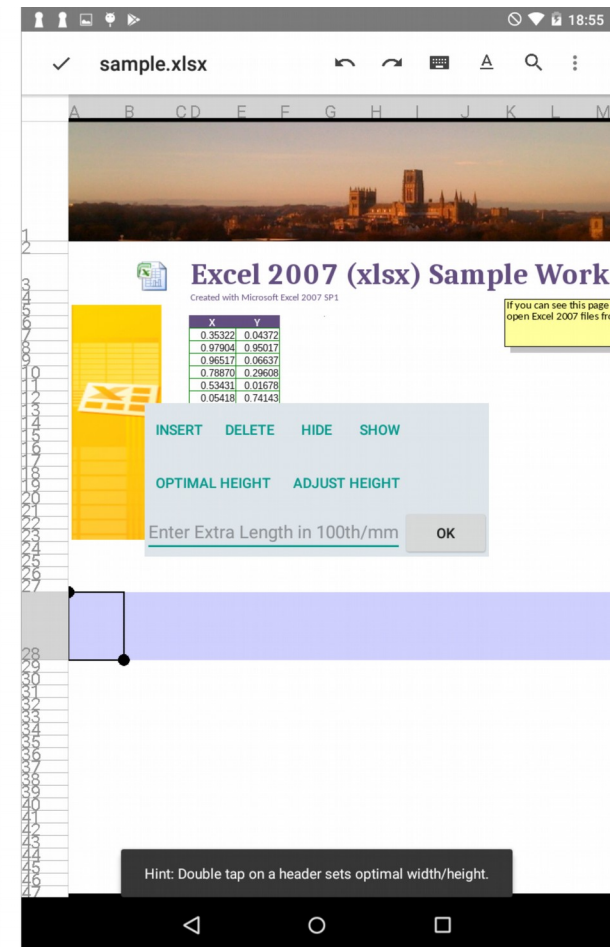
18:55

sample.xlsx

A B C D E F G H I J K L M

1
2
Excel 2007 (xlsx) Sample Work
Created with Microsoft Excel 2007 SP1

If you can see this page
open Excel 2007 files fr

| X | Y |
|---|---|
| 0.35322 | 0.04372 |
| 0.97904 | 0.95017 |
| 0.96517 | 0.06637 |
| 0.78870 | 0.29608 |
| 0.53431 | 0.01678 |
| 0.05418 | 0.74143 |

3
4
5
6
7
8
9
10
11
12
13
14
15
16
17
18
19
20
21
22
23
24
25
26
27

INSERT DELETE HIDE SHOW

OPTIMAL HEIGHT ADJUST HEIGHT

Enter Extra Length in 100th/mm OK

28
29
30
31
32
33
34
35
36
37
38
39
40
41
42
43
44
45
46
47

Hint: Double tap on a header sets optimal width/height.